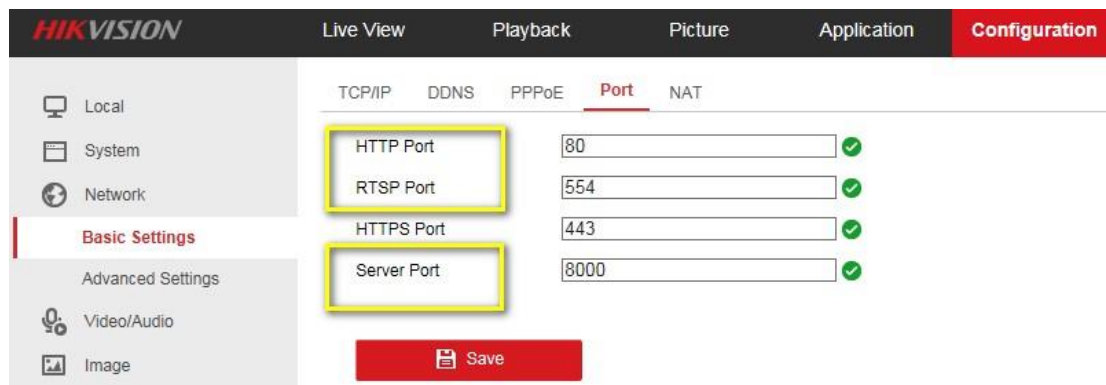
HIKVISION
Live View
Playback
Picture
Application
Configuration

Local
System
Network
Basic Settings
Advanced Settings
Video/Audio
Image

TCP/IP
DDNS
PPPoE
Port
NAT

| | |
|---|---|
| HTTP Port | 80 |
| RTSP Port | 554 |
| HTTPS Port | 443 |
| Server Port | 8000 |

Save